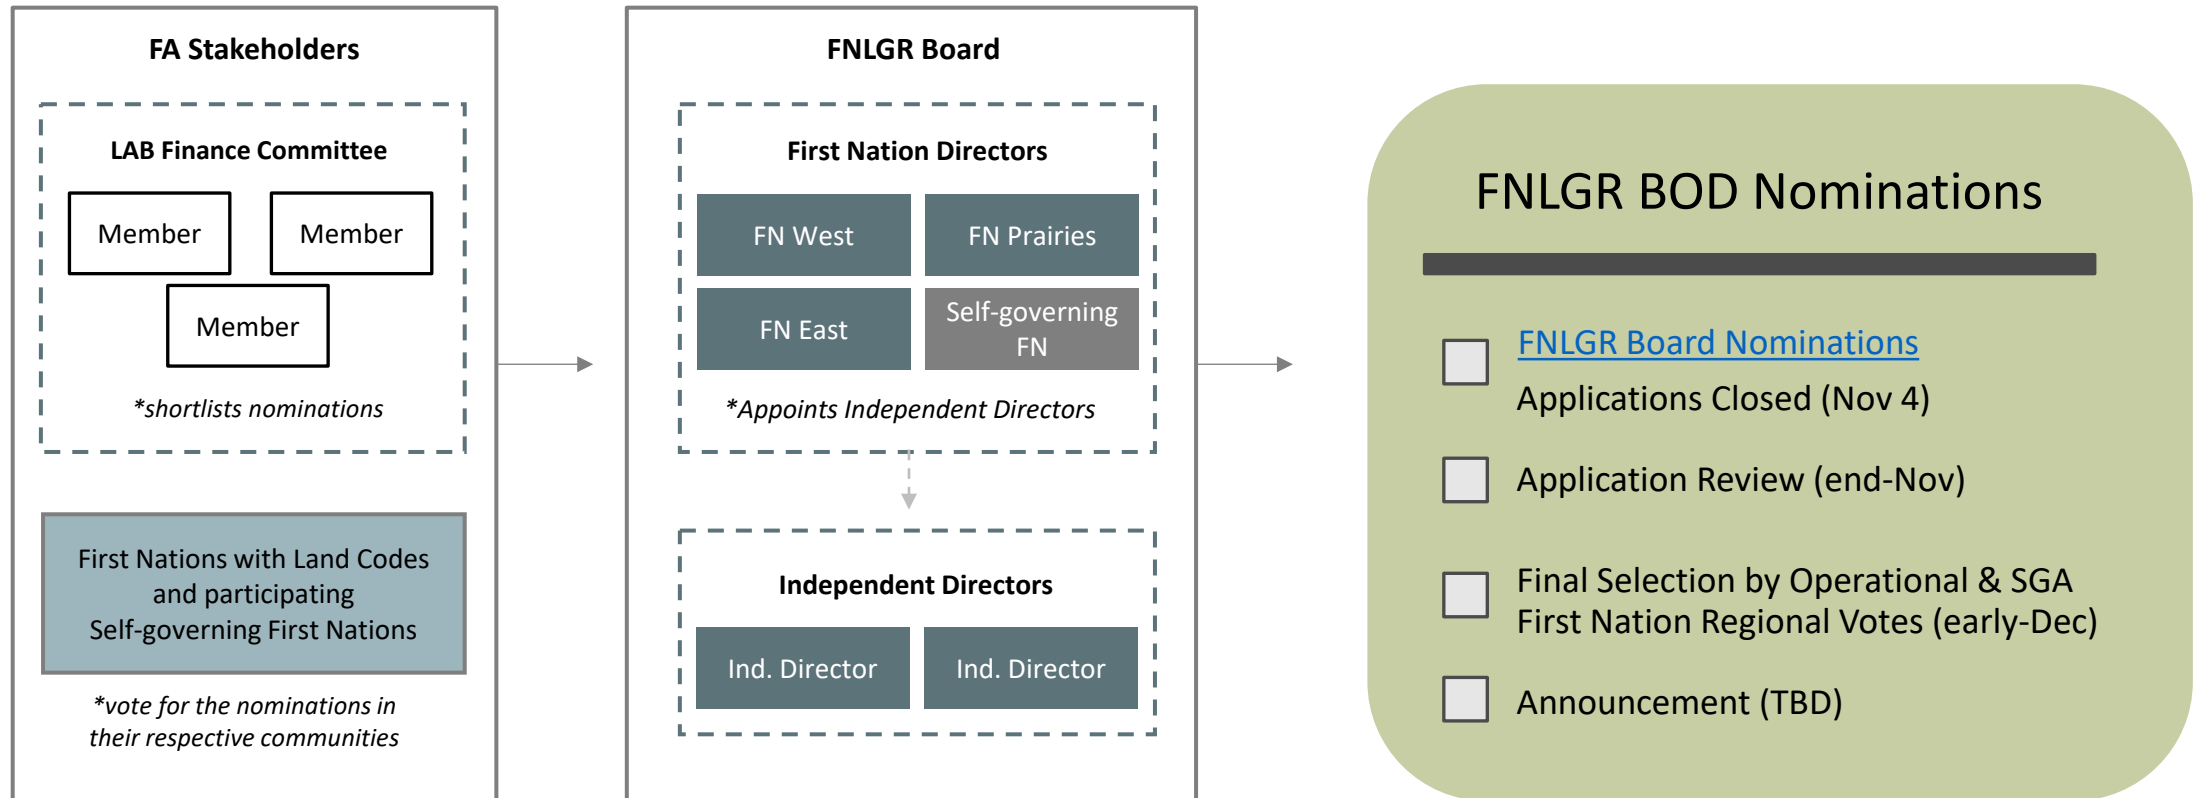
FA Stakeholders

LAB Finance Committee

Member

Member

Member

*shortlists nominations

First Nations with Land Codes and participating Self-governing First Nations

*vote for the nominations in their respective communities

FNLGR Board

First Nation Directors

FN West

FN Prairies

FN East

Self-governing FN

*Appoints Independent Directors

Independent Directors

Ind. Director

Ind. Director

FNLGR BOD Nominations

FNLGR Board Nominations
Applications Closed (Nov 4)

Application Review (end-Nov)

Final Selection by Operational & SGA First Nation Regional Votes (early-Dec)

Announcement (TBD)